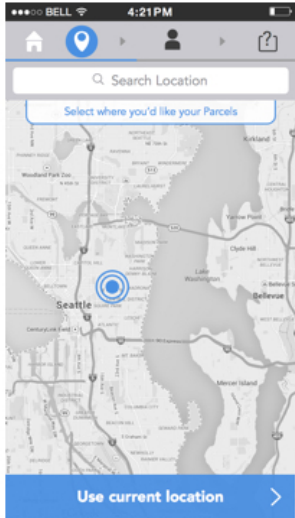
●●●○○ BELL 4:21PM

Search Location

Select where you'd like your Parcels

Kirkland

Woodland Park Zoo

Yarrow Point

Clyde Hill

Lake Washington

Bellevue

Seattle

CenturyLink Field

Mercer Island

Use current location